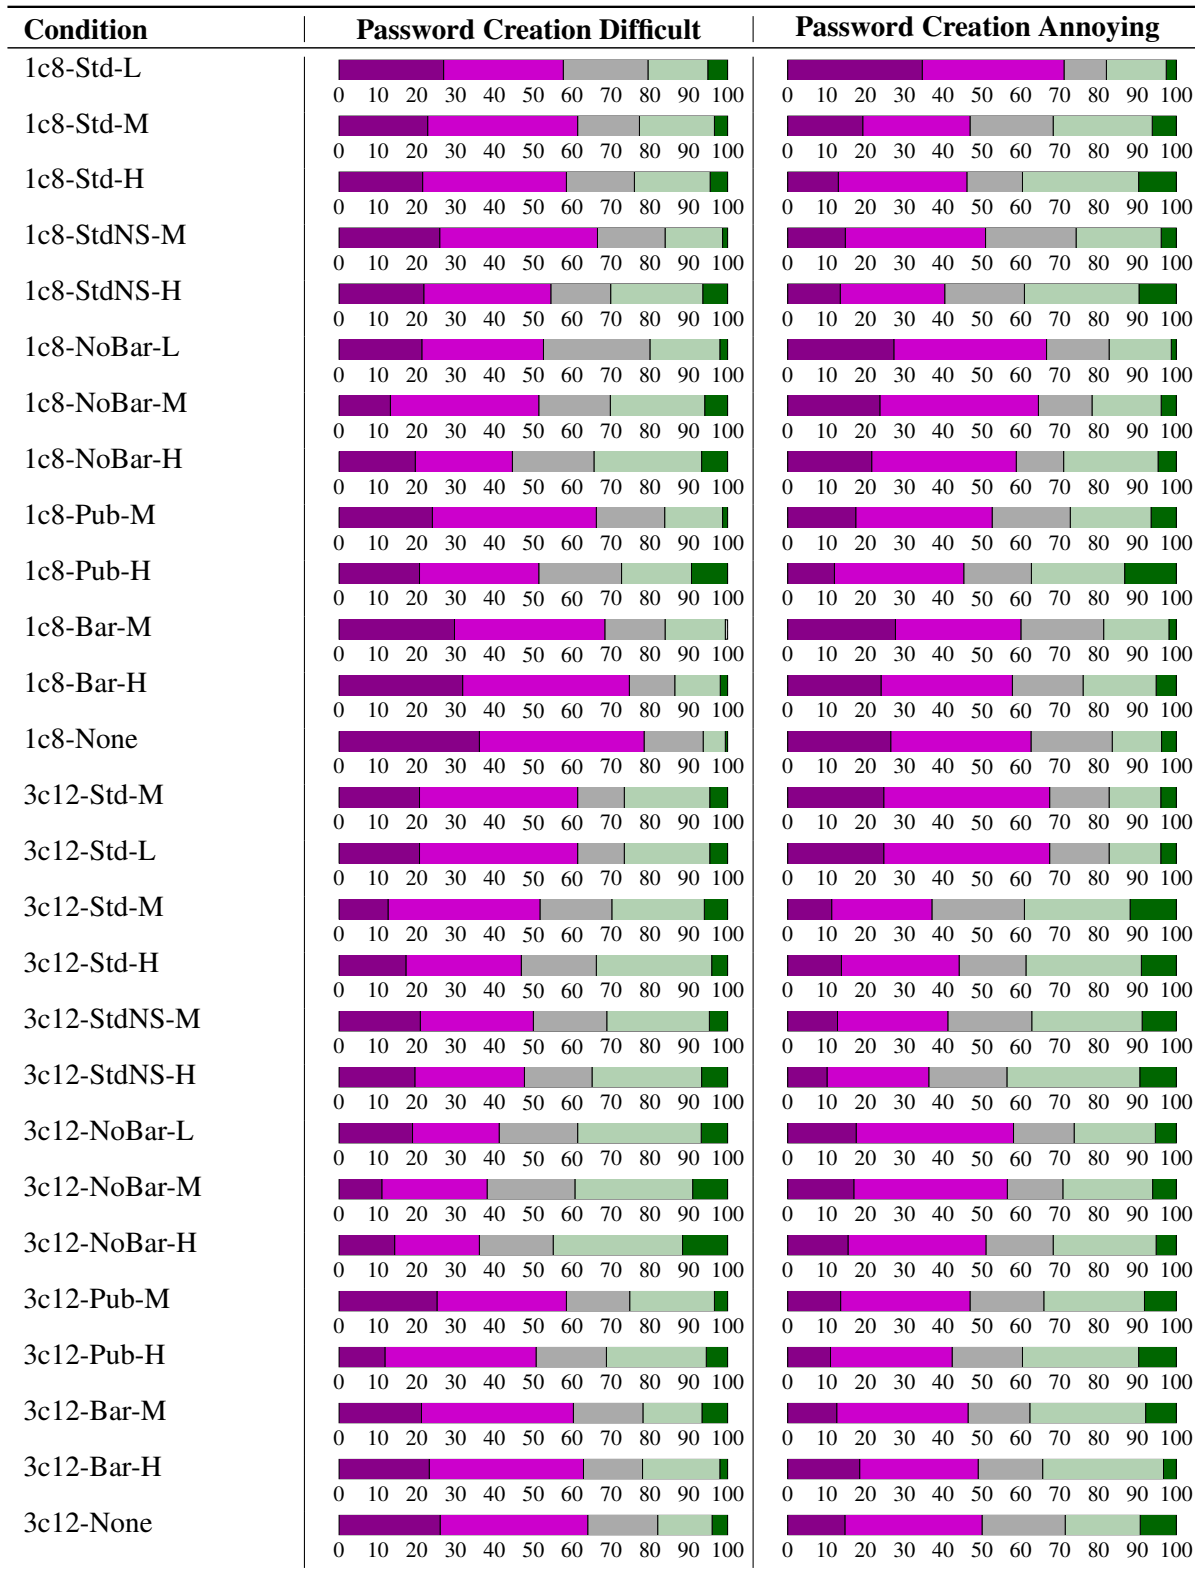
| Condition | Password Creation Difficult | Password Creation Annoying |
|---|---|---|
| 1c8-Std-L | 0 10 20 30 40 50 60 70 80 90 100 | 0 10 20 30 40 50 60 70 80 90 100 |
| 1c8-Std-M | 0 10 20 30 40 50 60 70 80 90 100 | 0 10 20 30 40 50 60 70 80 90 100 |
| 1c8-Std-H | 0 10 20 30 40 50 60 70 80 90 100 | 0 10 20 30 40 50 60 70 80 90 100 |
| 1c8-StdNS-M | 0 10 20 30 40 50 60 70 80 90 100 | 0 10 20 30 40 50 60 70 80 90 100 |
| 1c8-StdNS-H | 0 10 20 30 40 50 60 70 80 90 100 | 0 10 20 30 40 50 60 70 80 90 100 |
| 1c8-NoBar-L | 0 10 20 30 40 50 60 70 80 90 100 | 0 10 20 30 40 50 60 70 80 90 100 |
| 1c8-NoBar-M | 0 10 20 30 40 50 60 70 80 90 100 | 0 10 20 30 40 50 60 70 80 90 100 |
| 1c8-NoBar-H | 0 10 20 30 40 50 60 70 80 90 100 | 0 10 20 30 40 50 60 70 80 90 100 |
| 1c8-Pub-M | 0 10 20 30 40 50 60 70 80 90 100 | 0 10 20 30 40 50 60 70 80 90 100 |
| 1c8-Pub-H | 0 10 20 30 40 50 60 70 80 90 100 | 0 10 20 30 40 50 60 70 80 90 100 |
| 1c8-Bar-M | 0 10 20 30 40 50 60 70 80 90 100 | 0 10 20 30 40 50 60 70 80 90 100 |
| 1c8-Bar-H | 0 10 20 30 40 50 60 70 80 90 100 | 0 10 20 30 40 50 60 70 80 90 100 |
| 1c8-None | 0 10 20 30 40 50 60 70 80 90 100 | 0 10 20 30 40 50 60 70 80 90 100 |
| 3c12-Std-M | 0 10 20 30 40 50 60 70 80 90 100 | 0 10 20 30 40 50 60 70 80 90 100 |
| 3c12-Std-L | 0 10 20 30 40 50 60 70 80 90 100 | 0 10 20 30 40 50 60 70 80 90 100 |
| 3c12-Std-M | 0 10 20 30 40 50 60 70 80 90 100 | 0 10 20 30 40 50 60 70 80 90 100 |
| 3c12-Std-H | 0 10 20 30 40 50 60 70 80 90 100 | 0 10 20 30 40 50 60 70 80 90 100 |
| 3c12-StdNS-M | 0 10 20 30 40 50 60 70 80 90 100 | 0 10 20 30 40 50 60 70 80 90 100 |
| 3c12-StdNS-H | 0 10 20 30 40 50 60 70 80 90 100 | 0 10 20 30 40 50 60 70 80 90 100 |
| 3c12-NoBar-L | 0 10 20 30 40 50 60 70 80 90 100 | 0 10 20 30 40 50 60 70 80 90 100 |
| 3c12-NoBar-M | 0 10 20 30 40 50 60 70 80 90 100 | 0 10 20 30 40 50 60 70 80 90 100 |
| 3c12-NoBar-H | 0 10 20 30 40 50 60 70 80 90 100 | 0 10 20 30 40 50 60 70 80 90 100 |
| 3c12-Pub-M | 0 10 20 30 40 50 60 70 80 90 100 | 0 10 20 30 40 50 60 70 80 90 100 |
| 3c12-Pub-H | 0 10 20 30 40 50 60 70 80 90 100 | 0 10 20 30 40 50 60 70 80 90 100 |
| 3c12-Bar-M | 0 10 20 30 40 50 60 70 80 90 100 | 0 10 20 30 40 50 60 70 80 90 100 |
| 3c12-Bar-H | 0 10 20 30 40 50 60 70 80 90 100 | 0 10 20 30 40 50 60 70 80 90 100 |
| 3c12-None | 0 10 20 30 40 50 60 70 80 90 100 | 0 10 20 30 40 50 60 70 80 90 100 |